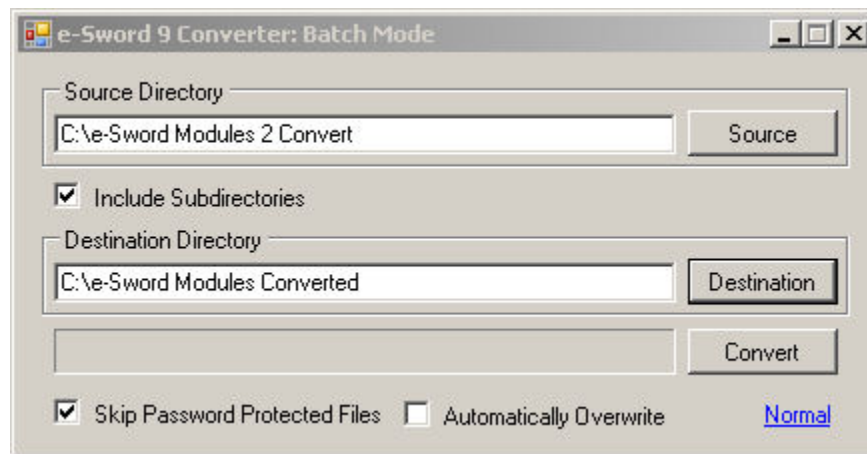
e-Sword 9 Converter: Batch Mode

Source Directory

C:\e-Sword Modules 2 Convert

Source

Include Subdirectories

Destination Directory

C:\e-Sword Modules Converted

Destination

Convert

Skip Password Protected Files

Automatically Overwrite

Normal